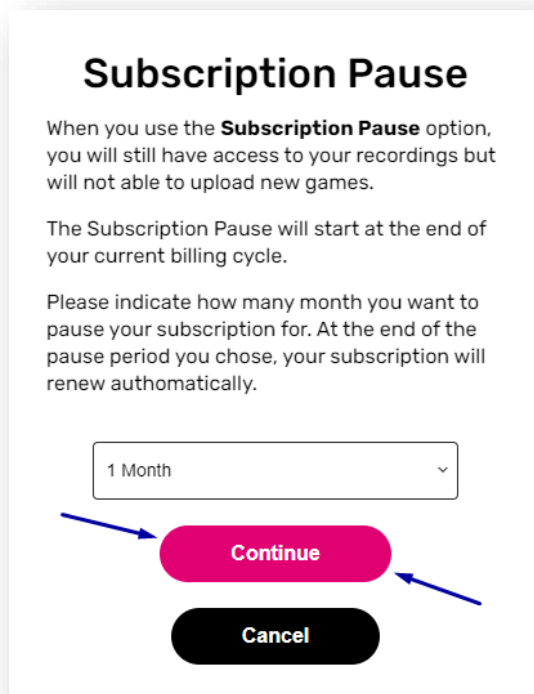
Subscription Pause

When you use the **Subscription Pause** option, you will still have access to your recordings but will not able to upload new games.

The Subscription Pause will start at the end of your current billing cycle.

Please indicate how many month you want to pause your subscription for. At the end of the pause period you chose, your subscription will renew authomatically.

1 Month

Continue

Cancel